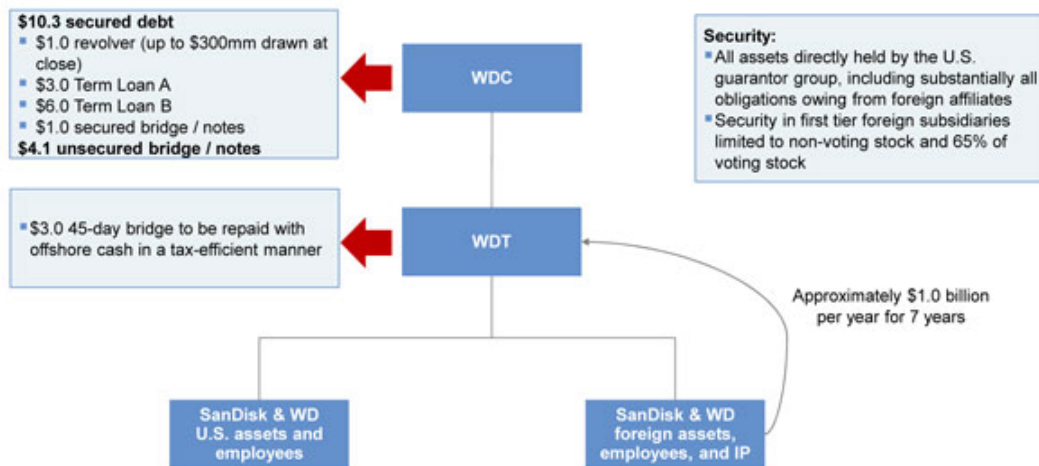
**$10.3 secured debt**
- $1.0 revolver (up to $300mm drawn at close)
- $3.0 Term Loan A
- $6.0 Term Loan B
- $1.0 secured bridge / notes

**$4.1 unsecured bridge / notes**

WDC

**Security:**
- All assets directly held by the U.S. guarantor group, including substantially all obligations owing from foreign affiliates
- Security in first tier foreign subsidiaries limited to non-voting stock and 65% of voting stock

- $3.0 45-day bridge to be repaid with offshore cash in a tax-efficient manner

WDT

Approximately $1.0 billion per year for 7 years

SanDisk & WD U.S. assets and employees

SanDisk & WD foreign assets, employees, and IP